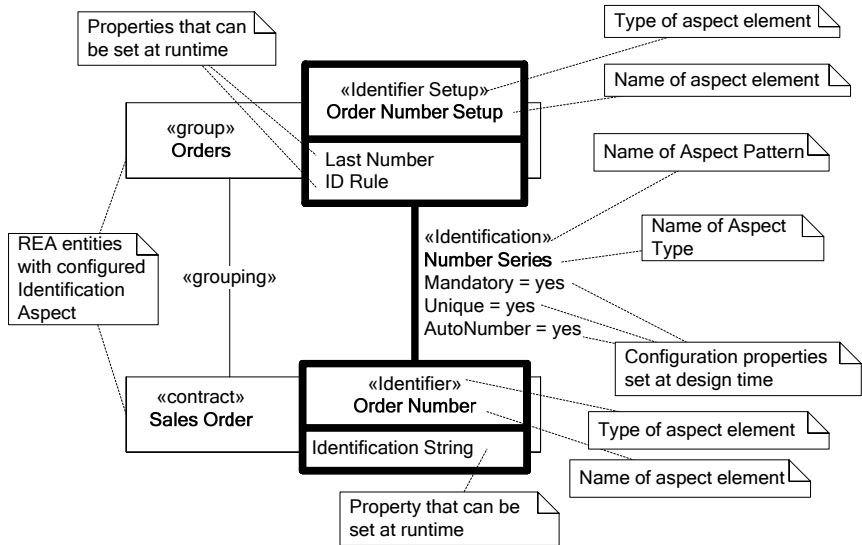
Properties that can be set at runtime

Type of aspect element

«Identifier Setup»
Order Number Setup

Name of aspect element

«group»
Orders

Last Number
ID Rule

Name of Aspect Pattern

Name of Aspect Type

REA entities with configured Identification Aspect

«grouping»

«Identification»
Number Series
Mandatory = yes
Unique = yes
AutoNumber = yes

Configuration properties set at design time

«contract»
Sales Order

«Identifier»
Order Number

Identification String

Type of aspect element

Name of aspect element

Property that can be set at runtime